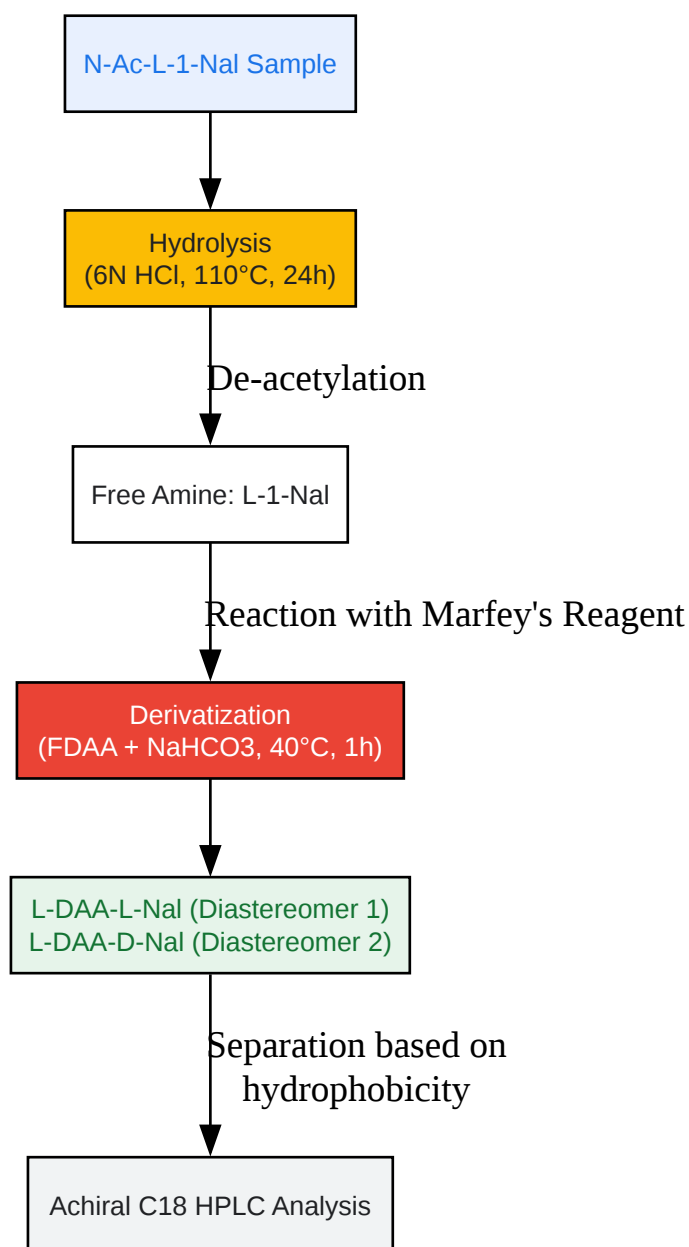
N-Ac-L-1-Nal Sample

Hydrolysis
(6N HCl, 110°C, 24h)

De-acetylation

Free Amine: L-1-Nal

Reaction with Marfey's Reagent

Derivatization
(FDAA + NaHCO3, 40°C, 1h)

L-DAA-L-Nal (Diastereomer 1)
L-DAA-D-Nal (Diastereomer 2)

Separation based on hydrophobicity

Achiral C18 HPLC Analysis